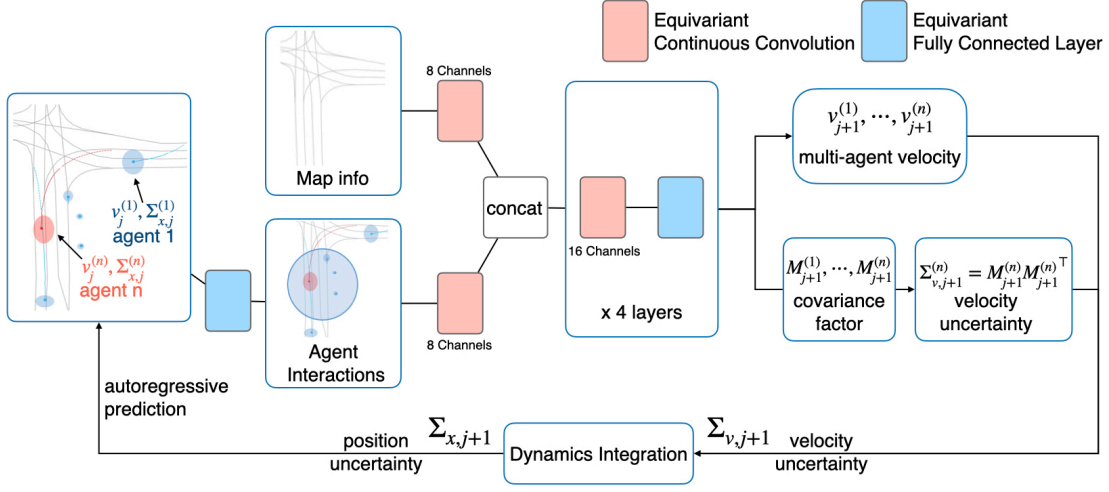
Equivariant Continuous Convolution

Equivariant Fully Connected Layer

$v_j^{(1)}, \Sigma_{x,j}^{(1)}$
agent 1

$v_j^{(n)}, \Sigma_{x,j}^{(n)}$
agent n

Map info

8 Channels

Agent Interactions

8 Channels

concat

16 Channels

x 4 layers

$v_{j+1}^{(1)}, \cdots, v_{j+1}^{(n)}$
multi-agent velocity

$M_{j+1}^{(1)}, \cdots, M_{j+1}^{(n)}$
covariance factor

$\Sigma_{v,j+1}^{(n)} = M_{j+1}^{(n)} M_{j+1}^{(n)\top}$
velocity uncertainty

autoregressive prediction

position uncertainty $\Sigma_{x,j+1}$

Dynamics Integration

$\Sigma_{v,j+1}$ velocity uncertainty